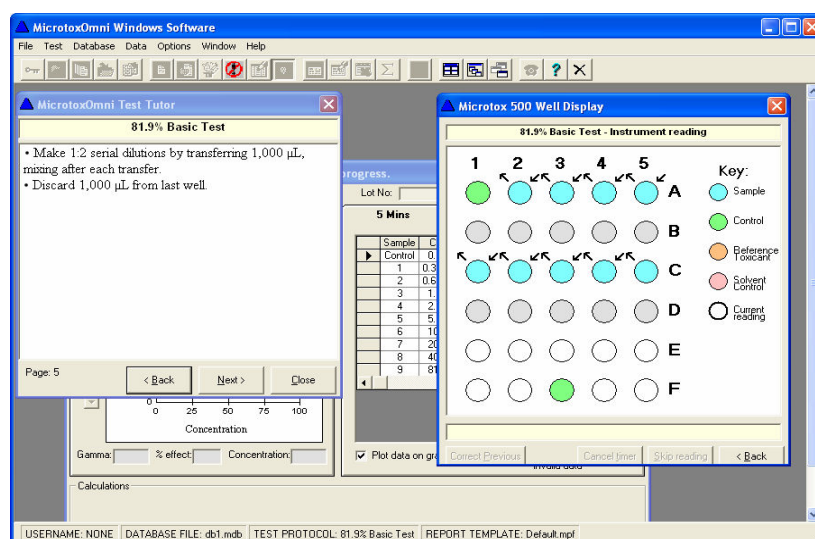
MicrotoxOmni Windows Software

File Test Database Data Options Window Help

MicrotoxOmni Test Tutor

81.9% Basic Test

• Make 1:2 serial dilutions by transferring 1,000 µL, mixing after each transfer.
• Discard 1,000 µL from last well.

Page: 5

< Back

Next >

Close

progress.

Lot No:

5 Mins

| Sample | C |
|---|---|
| Control | 0. |
| 1 | 0.3 |
| 2 | 0.6 |
| 3 | 1. |
| 4 | 2 |
| 5 | 5 |
| 6 | 10 |
| 7 | 20 |
| 8 | 40 |
| 9 | 81 |

0 25 50 75 100

Concentration

Gamma: % effect: Concentration:

Plot data on gra

Calculations

Microtox 500 Well Display

81.9% Basic Test - Instrument reading

1 2 3 4 5

A

B

C

D

E

F

Key:

Sample

Control

Reference Toxicant

Solvent Control

Current reading

Correct Previous

Cancel timer

Skip reading

< Back

USERNAME: NONE DATABASE FILE: db1.mdb TEST PROTOCOL: 81.9% Basic Test REPORT TEMPLATE: Default.mpf